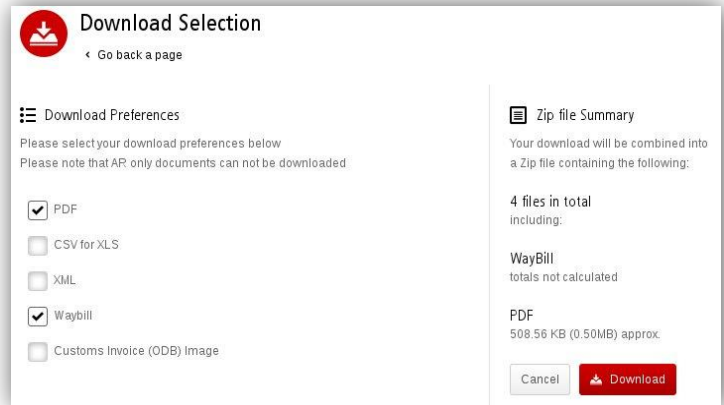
Download Selection

‹ Go back a page

Download Preferences

Please select your download preferences below

Please note that AR only documents can not be downloaded

PDF

CSV for XLS

XML

Waybill

Customs Invoice (ODB) Image

Zip file Summary

Your download will be combined into a Zip file containing the following:

4 files in total

including:

WayBill

totals not calculated

PDF

508.56 KB (0.50MB) approx.

Cancel

Download